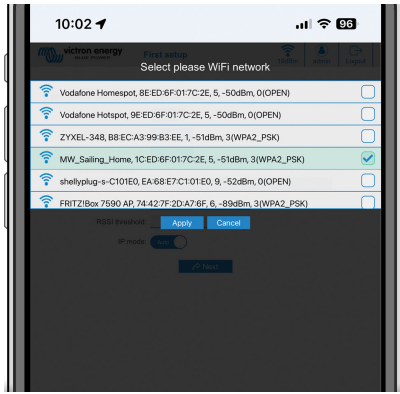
10:02

96

victron energy

First setup

Select please WiFi network

Vodafone Homespot, 8E:ED:6F:01:7C:2E, 5, -50dBm, 0(OPEN)

Vodafone Hotspot, 9E:ED:6F:01:7C:2E, 5, -50dBm, 0(OPEN)

ZYXEL-348, B8:EC:A3:99:B3:EE, 1, -51dBm, 3(WPA2_PSK)

MW_Sailing_Home, 1C:ED:6F:01:7C:2E, 5, -51dBm, 3(WPA2_PSK)

shellyplug-s-C101E0, EA:68:E7:C1:01:E0, 9, -52dBm, 0(OPEN)

FRITZ!Box 7590 AP, 74:42:7F:2D:A7:6F, 6, -89dBm, 3(WPA2_PSK)

RSSI threshold

Apply

Cancel

IP mode

Next